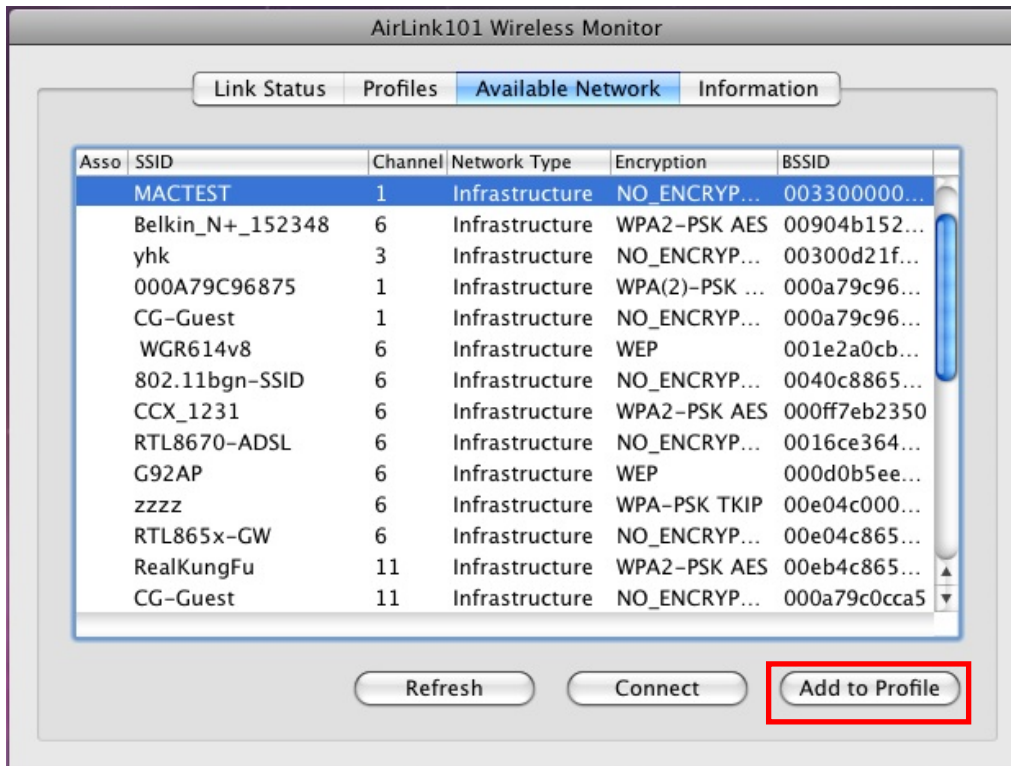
AirLink101 Wireless Monitor

Link Status | Profiles | Available Network | Information

| Asso | SSID | Channel | Network Type | Encryption | BSSID |
|---|---|---|---|---|---|
| | MACTEST | 1 | Infrastructure | NO_ENCRYP... | 003300000... |
| | Belkin_N+_152348 | 6 | Infrastructure | WPA2-PSK AES | 00904b152... |
| | yhk | 3 | Infrastructure | NO_ENCRYP... | 00300d21f... |
| | 000A79C96875 | 1 | Infrastructure | WPA(2)-PSK ... | 000a79c96... |
| | CG-Guest | 1 | Infrastructure | NO_ENCRYP... | 000a79c96... |
| | WGR614v8 | 6 | Infrastructure | WEP | 001e2a0cb... |
| | 802.11bgn-SSID | 6 | Infrastructure | NO_ENCRYP... | 0040c8865... |
| | CCX_1231 | 6 | Infrastructure | WPA2-PSK AES | 000ff7eb2350 |
| | RTL8670-ADSL | 6 | Infrastructure | NO_ENCRYP... | 0016ce364... |
| | G92AP | 6 | Infrastructure | WEP | 000d0b5ee... |
| | zzzz | 6 | Infrastructure | WPA-PSK TKIP | 00e04c000... |
| | RTL865x-GW | 6 | Infrastructure | NO_ENCRYP... | 00e04c865... |
| | RealKungFu | 11 | Infrastructure | WPA2-PSK AES | 00eb4c865... |
| | CG-Guest | 11 | Infrastructure | NO_ENCRYP... | 000a79c0cca5 |

Refresh | Connect | Add to Profile